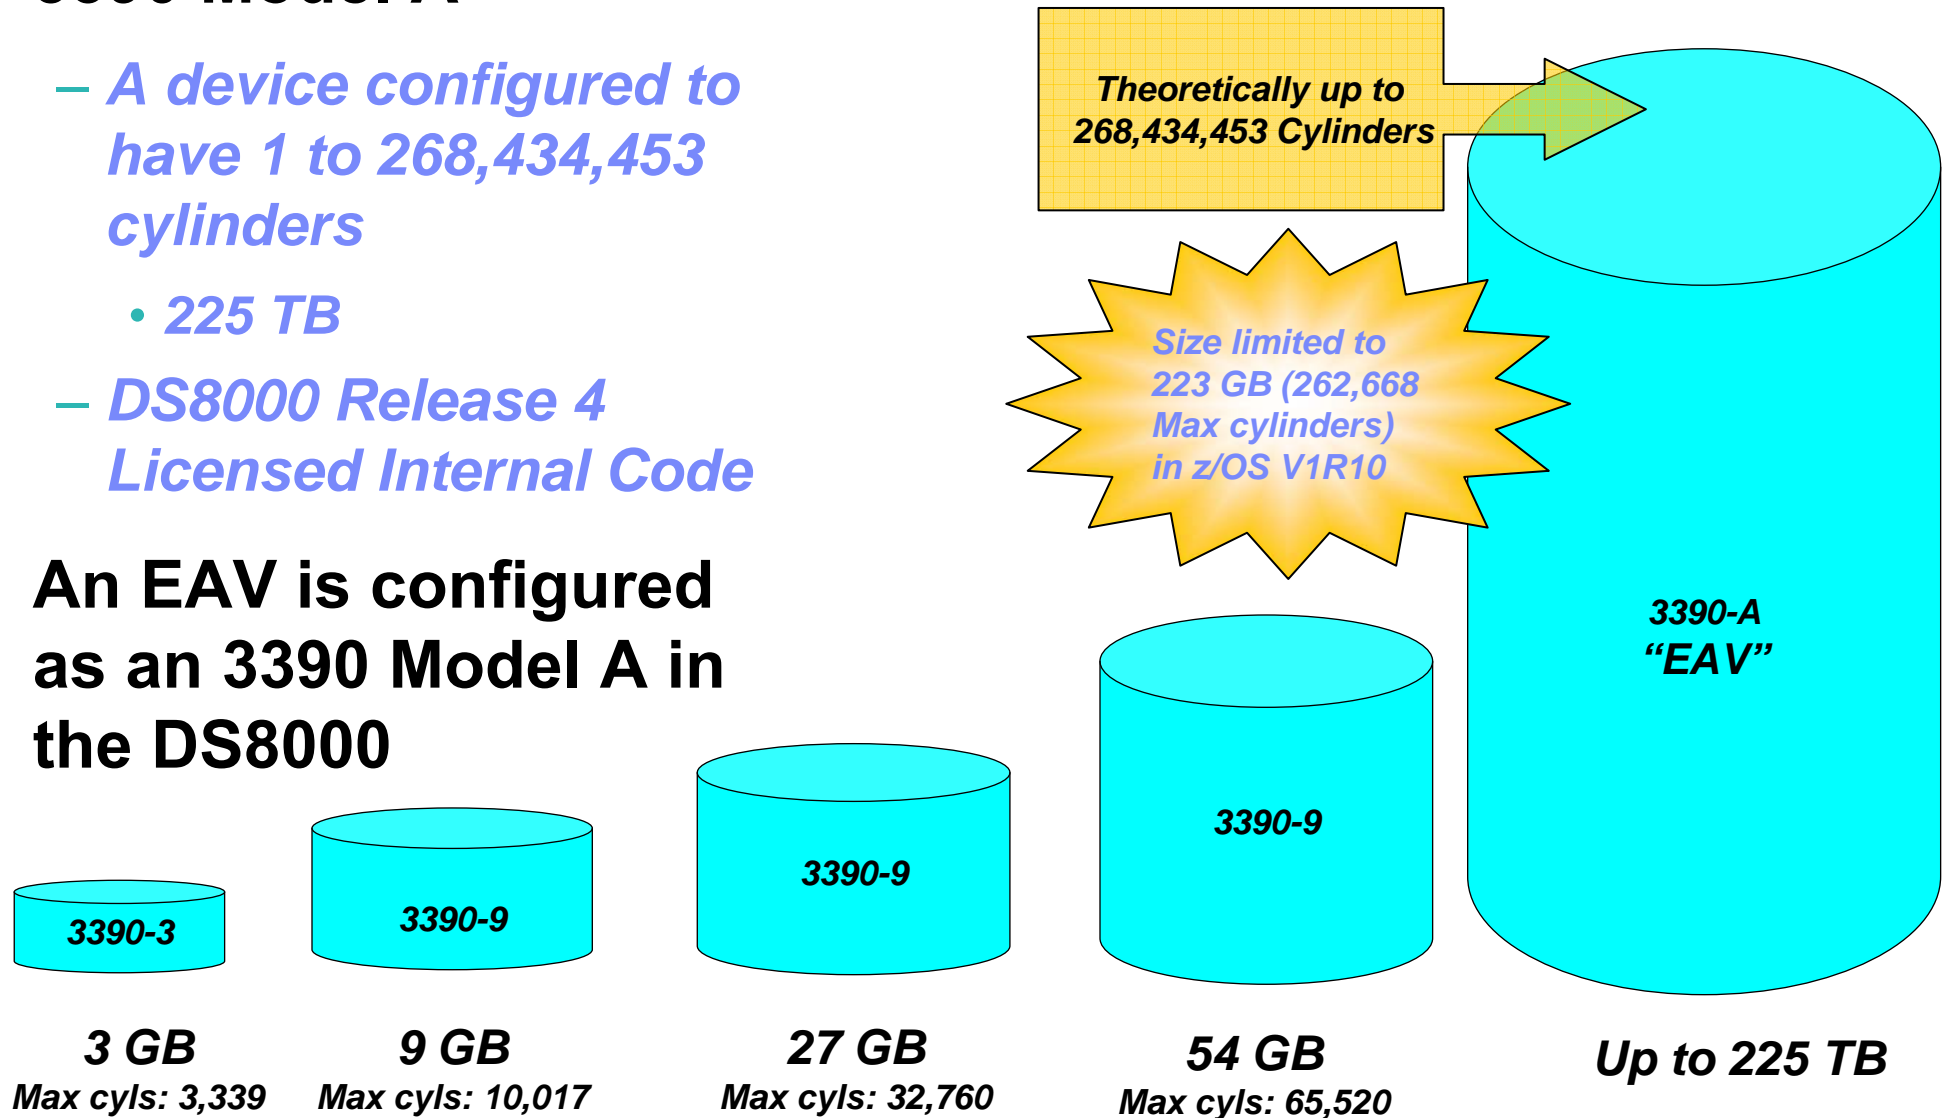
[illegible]

– A device configured to have 1 to 268,434,453 cylinders

• 225 TB

– DS8000 Release 4 Licensed Internal Code

An EAV is configured as an 3390 Model A in the DS8000

Theoretically up to 268,434,453 Cylinders

Size limited to 223 GB (262,668 Max cylinders) in z/OS V1R10

3390-A "EAV"

3390-3

3390-9

3390-9

3390-9

3 GB
Max cyls: 3,339

9 GB
Max cyls: 10,017

27 GB
Max cyls: 32,760

54 GB
Max cyls: 65,520

Up to 225 TB